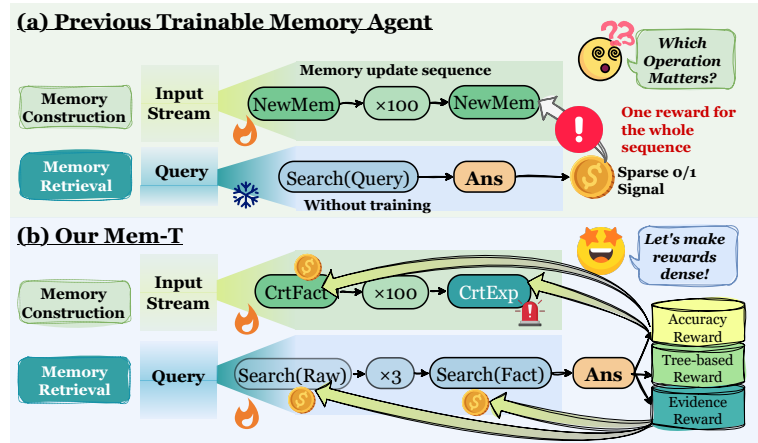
(a) Previous Trainable Memory Agent

??

Which Operation Matters?

Memory Construction

Input Stream

Memory update sequence

NewMem

×100

NewMem

One reward for the whole sequence

Memory Retrieval

Query

Search(Query)

Ans

Sparse 0/1 Signal

Without training

(b) Our Mem-T

Let's make rewards dense!

Memory Construction

Input Stream

CrtFact

×100

CrtExp

Accuracy Reward

Tree-based Reward

Memory Retrieval

Query

Search(Raw)

×3

Search(Fact)

Ans

Evidence Reward